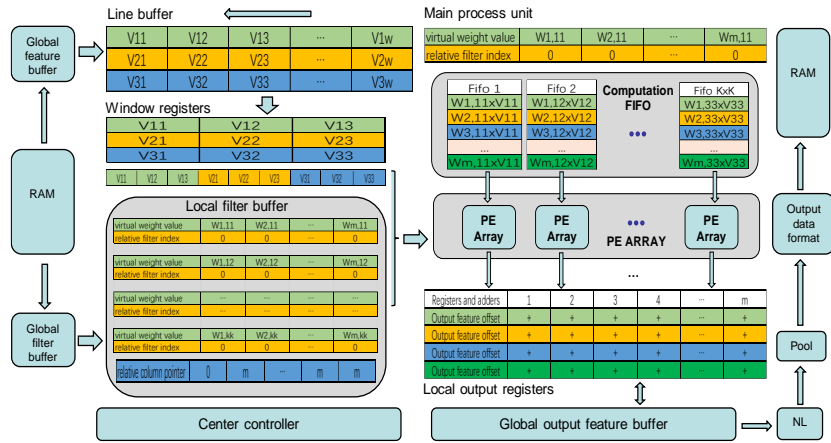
Global feature buffer

RAM

Global filter buffer

Line buffer

| V11 | V12 | V13 | ··· | V1w |
|---|---|---|---|---|
| V21 | V22 | V23 | ··· | V2w |
| V31 | V32 | V33 | ··· | V3w |

Window registers

| V11 | V12 | V13 |
|---|---|---|
| V21 | V22 | V23 |
| V31 | V32 | V33 |

| V11 | V12 | V13 | V21 | V22 | V23 | V31 | V32 | V33 |
|---|---|---|---|---|---|---|---|---|

Local filter buffer

| virtual weight value | W1,11 | W2,11 | ··· | Wm,11 |
|---|---|---|---|---|
| relative filter index | 0 | 0 | ··· | 0 |

| virtual weight value | W1,12 | W2,12 | ··· | Wm,12 |
|---|---|---|---|---|
| relative filter index | 0 | 0 | ··· | 0 |

| virtual weight value | ··· | ··· | ··· | ··· |
|---|---|---|---|---|
| relative filter index | ··· | ··· | ··· | ··· |

| virtual weight value | W1,kk | W2,kk | ··· | Wm,kk |
|---|---|---|---|---|
| relative filter index | 0 | 0 | ··· | 0 |

| relative column pointer | 0 | m | ··· | m | m |
|---|---|---|---|---|---|

Center controller

Main process unit

| virtual weight value | W1,11 | W2,11 | ··· | Wm,11 |
|---|---|---|---|---|
| relative filter index | 0 | 0 | ··· | 0 |

Fifo 1
W1,11xV11
W2,11xV11
W3,11xV11
···
Wm,11xV11

Fifo 2
W1,12xV12
W2,12xV12
W3,12xV12
···
Wm,12xV12

Computation FIFO

•••

Fifo KxK
W1,33xV33
W2,33xV33
W3,33xV33
···
Wm,33xV33

PE Array

PE Array

•••

PE Array

PE ARRAY

...

| Registers and adders | 1 | 2 | 3 | 4 | ··· | m |
|---|---|---|---|---|---|---|
| Output feature offset | + | + | + | + | + | + |
| Output feature offset | + | + | + | + | + | + |
| Output feature offset | + | + | + | + | + | + |
| Output feature offset | + | + | + | + | + | + |

Local output registers

Global output feature buffer

RAM

Output data format

Pool

NL